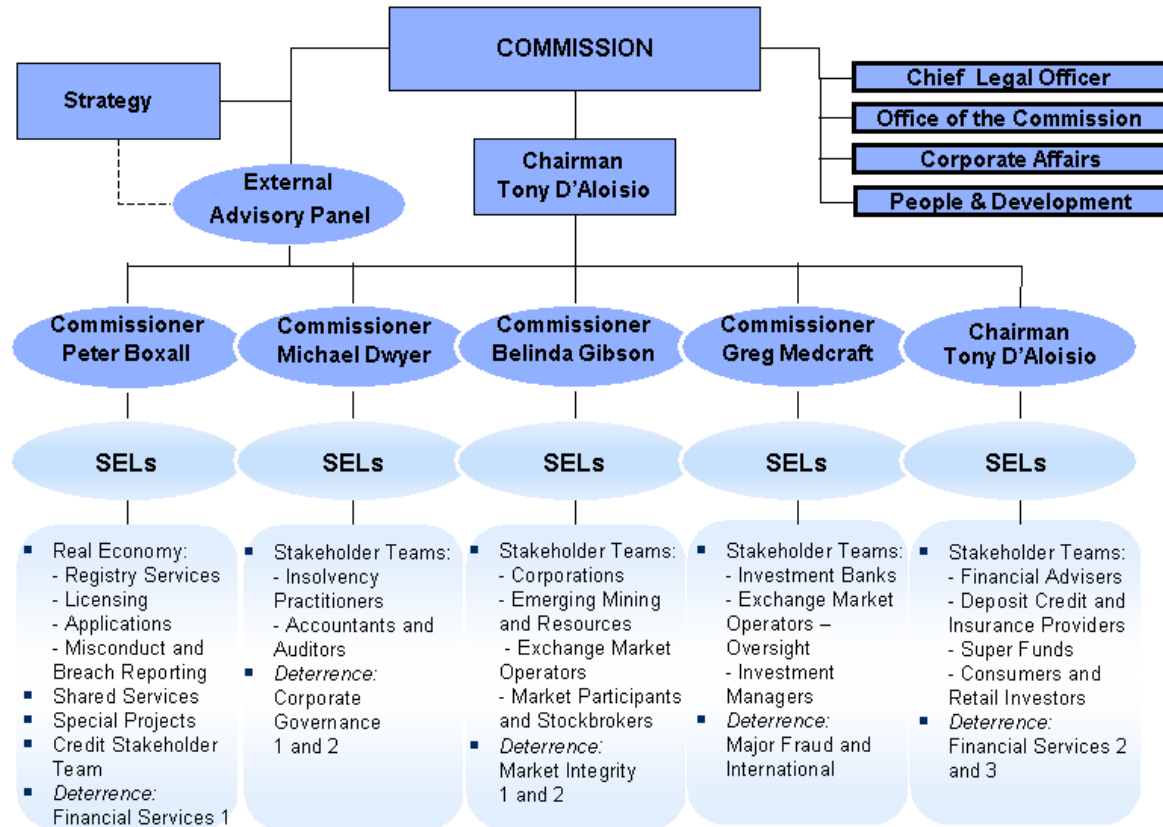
COMMISSION

Strategy

Chief Legal Officer

Office of the Commission

Corporate Affairs

People & Development

Chairman Tony D'Aloisio

External Advisory Panel

Commissioner Peter Boxall

Commissioner Michael Dwyer

Commissioner Belinda Gibson

Commissioner Greg Medcraft

Chairman Tony D'Aloisio

SELs

SELs

SELs

SELs

SELs

- Real Economy:
 - Registry Services
 - Licensing
 - Applications
 - Misconduct and Breach Reporting
- Shared Services
- Special Projects
- Credit Stakeholder Team
- *Deterrence:* Financial Services 1

- Stakeholder Teams:
 - Insolvency Practitioners
 - Accountants and Auditors
- *Deterrence:* Corporate Governance 1 and 2

- Stakeholder Teams:
 - Corporations
 - Emerging Mining and Resources
 - Exchange Market Operators
 - Market Participants and Stockbrokers
- *Deterrence:* Market Integrity 1 and 2

- Stakeholder Teams:
 - Investment Banks
 - Exchange Market Operators – Oversight
 - Investment Managers
- *Deterrence:* Major Fraud and International

- Stakeholder Teams:
 - Financial Advisers
 - Deposit Credit and Insurance Providers
 - Super Funds
 - Consumers and Retail Investors
- *Deterrence:* Financial Services 2 and 3